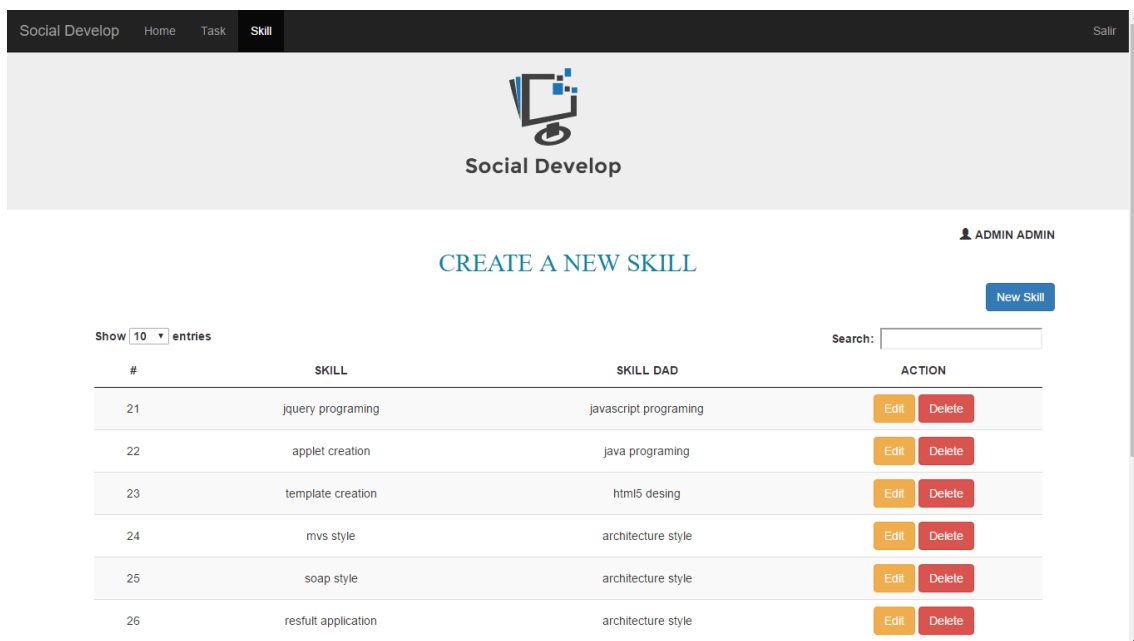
Social Develop Home Task Skill Salir

Social Develop

ADMIN ADMIN

CREATE A NEW SKILL

New Skill

Show 10 entries

Search:

| # | SKILL | SKILL DAD | ACTION |
|---|---|---|---|
| 21 | jquery programing | javascript programing | Edit Delete |
| 22 | applet creation | java programing | Edit Delete |
| 23 | template creation | html5 desing | Edit Delete |
| 24 | mvs style | architecture style | Edit Delete |
| 25 | soap style | architecture style | Edit Delete |
| 26 | resfult application | architecture style | Edit Delete |